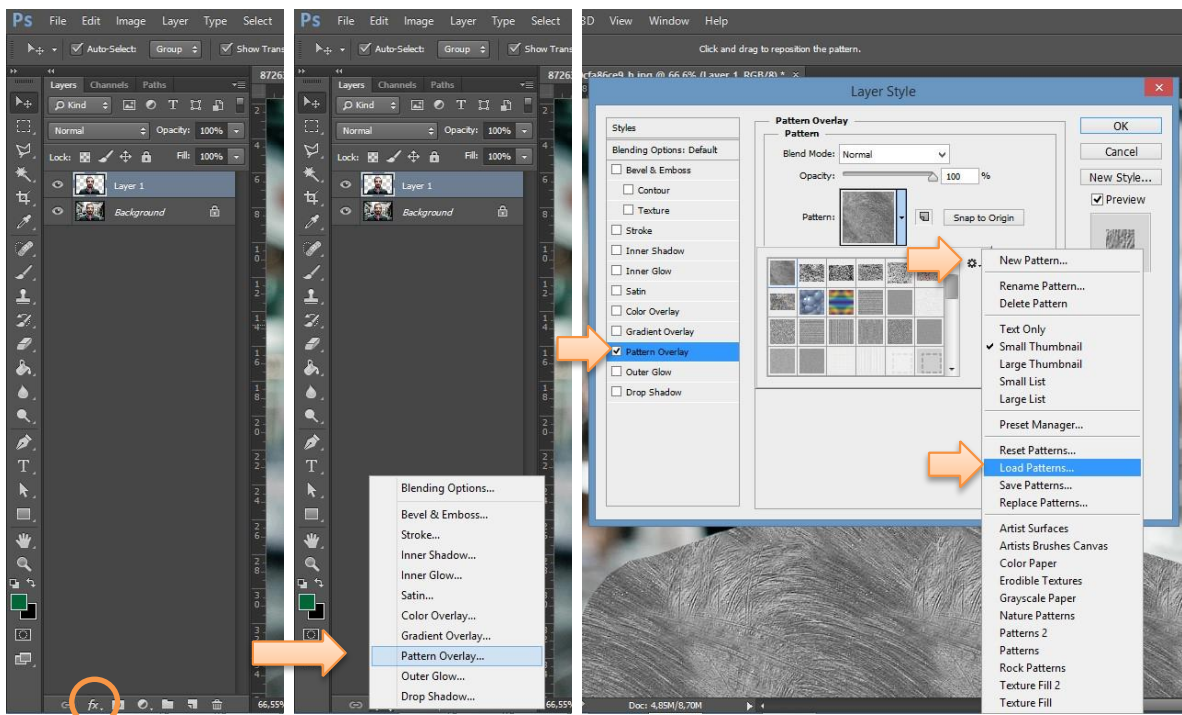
Ps File Edit Image Layer Type Select

Auto-Select: Group Show Trans

Layers Channels Paths

Kind

Normal Opacity: 100%

Lock: Fill: 100%

Layer 1

Background

fx.

66,55%

Ps File Edit Image Layer Type Select

Auto-Select: Group Show Trans

Layers Channels Paths

Kind

Normal Opacity: 100%

Lock: Fill: 100%

Layer 1

Background

Blending Options...

Bevel & Emboss...

Stroke...

Inner Shadow...

Inner Glow...

Satin...

Color Overlay...

Gradient Overlay...

Pattern Overlay...

Outer Glow...

Drop Shadow...

66,55%

3D View Window Help

Click and drag to reposition the pattern.

cfa86ce9_b.jpg @ 66,6% (Layer 1, RGB/8) *

Layer Style

Styles

Blending Options: Default

Bevel & Emboss

Contour

Texture

Stroke

Inner Shadow

Inner Glow

Satin

Color Overlay

Gradient Overlay

Pattern Overlay

Outer Glow

Drop Shadow

Pattern Overlay

Pattern

Blend Mode: Normal

Opacity: 100 %

Pattern:

Snap to Origin

OK

Cancel

New Style...

Preview

New Pattern...

Rename Pattern...

Delete Pattern

Text Only

Small Thumbnail

Large Thumbnail

Small List

Large List

Preset Manager...

Reset Patterns...

Load Patterns...

Save Patterns...

Replace Patterns...

Artist Surfaces

Artists Brushes Canvas

Color Paper

Erodible Textures

Grayscale Paper

Nature Patterns

Patterns 2

Patterns

Rock Patterns

Texture Fill 2

Texture Fill

Doc: 4,85M/8,70M